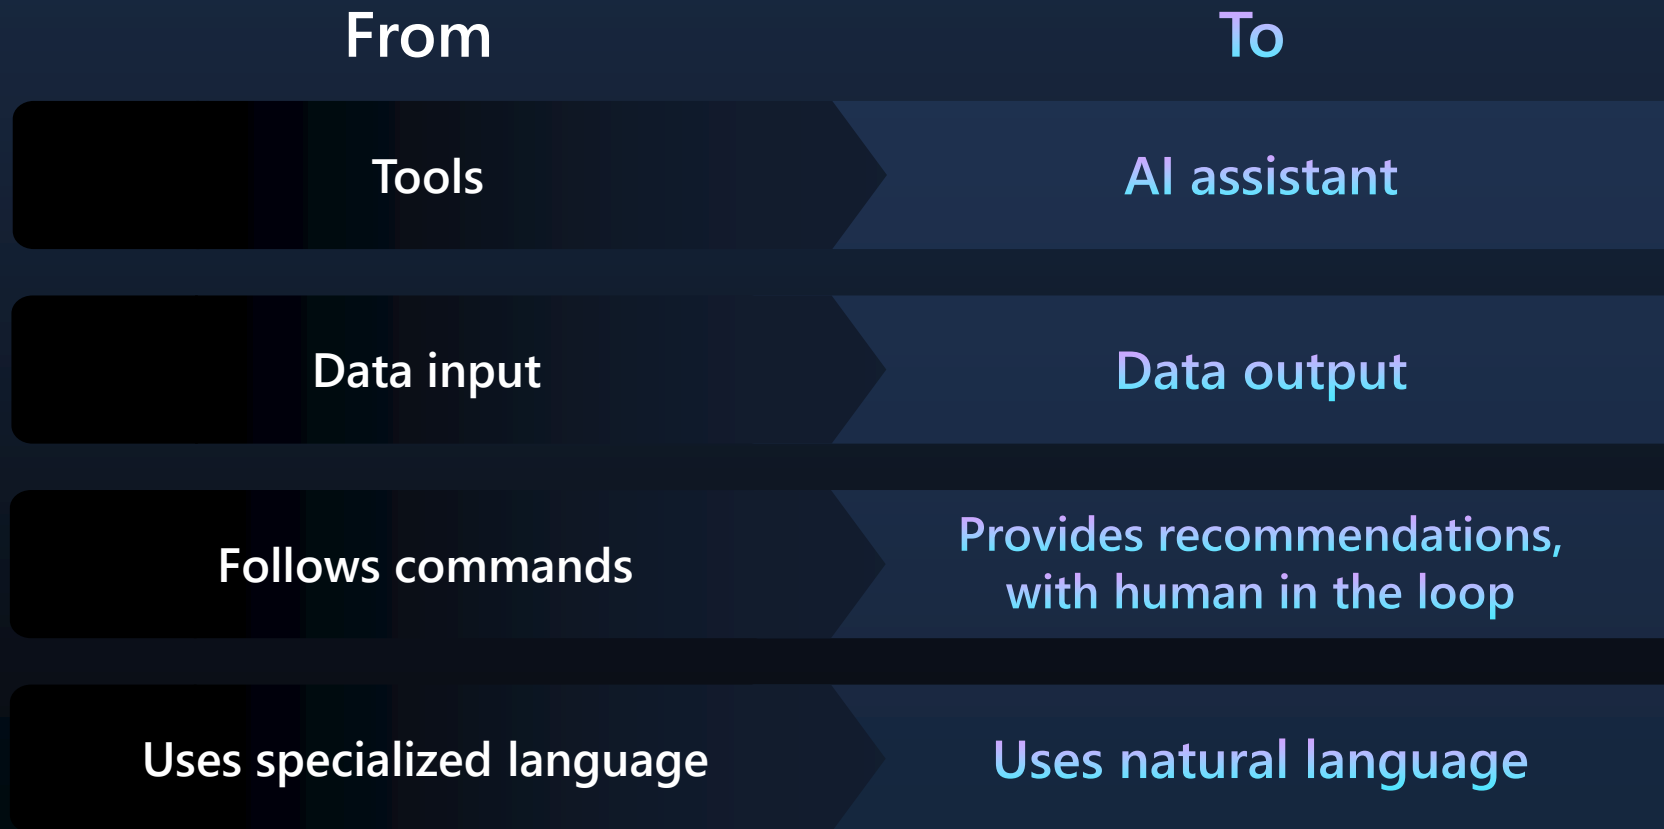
| From | To |
|---|---|
| Tools | AI assistant |
| Data input | Data output |
| Follows commands | Provides recommendations, with human in the loop |
| Uses specialized language | Uses natural language |